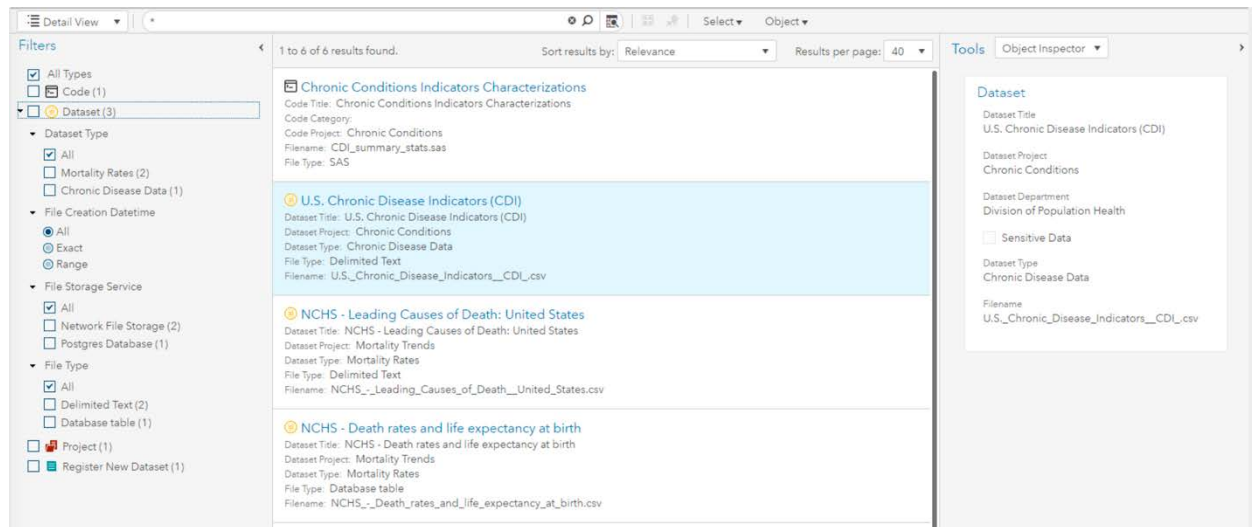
Detail View ▾ | *

Select ▾ Object ▾

Filters

All Types
Code (1)
Dataset (3)
Dataset Type
All
Mortality Rates (2)
Chronic Disease Data (1)
File Creation Datetime
All
Exact
Range
File Storage Service
All
Network File Storage (2)
Postgres Database (1)
File Type
All
Delimited Text (2)
Database table (1)
Project (1)
Register New Dataset (1)

1 to 6 of 6 results found.

Sort results by: Relevance

Results per page: 40

Chronic Conditions Indicators Characterizations
Code Title: Chronic Conditions Indicators Characterizations
Code Category:
Code Project: Chronic Conditions
Filename: CDI_summary_stats.sas
File Type: SAS

U.S. Chronic Disease Indicators (CDI)
Dataset Title: U.S. Chronic Disease Indicators (CDI)
Dataset Project: Chronic Conditions
Dataset Type: Chronic Disease Data
File Type: Delimited Text
Filename: U.S._Chronic_Disease_Indicators__CDI_.csv

NCHS - Leading Causes of Death: United States
Dataset Title: NCHS - Leading Causes of Death: United States
Dataset Project: Mortality Trends
Dataset Type: Mortality Rates
File Type: Delimited Text
Filename: NCHS_-_Leading_Causes_of_Death__United_States.csv

NCHS - Death rates and life expectancy at birth
Dataset Title: NCHS - Death rates and life expectancy at birth
Dataset Project: Mortality Trends
Dataset Type: Mortality Rates
File Type: Database table
Filename: NCHS_-_Death_rates_and_life_expectancy_at_birth.csv

Tools Object Inspector ▾

Dataset

Dataset Title
U.S. Chronic Disease Indicators (CDI)

Dataset Project
Chronic Conditions

Dataset Department
Division of Population Health

Sensitive Data

Dataset Type
Chronic Disease Data

Filename
U.S._Chronic_Disease_Indicators__CDI_.csv